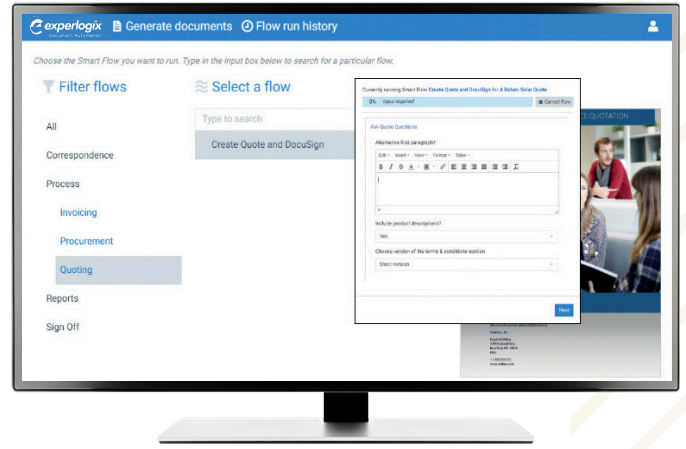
experlogix Document Automation

Generate documents

Flow run history

Choose the Smart Flow you want to run. Type in the input box below to search for a particular flow.

Filter flows

All

Correspondence

Process

Invoicing

Procurement

Quoting

Reports

Sign Off

Select a flow

Type to search

Create Quote and DocuSign

Currently running Smart Flow Create Quote and DocuSign for A Britain Solar Quote

0% Input required

Cancel flow

Ask Quote Questions

Alternative first paragraph?

Edit Insert View Format Table

Include product descriptions?

Yes

Choose version of the terms & conditions section

Short version

Next

QUOTATION

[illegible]